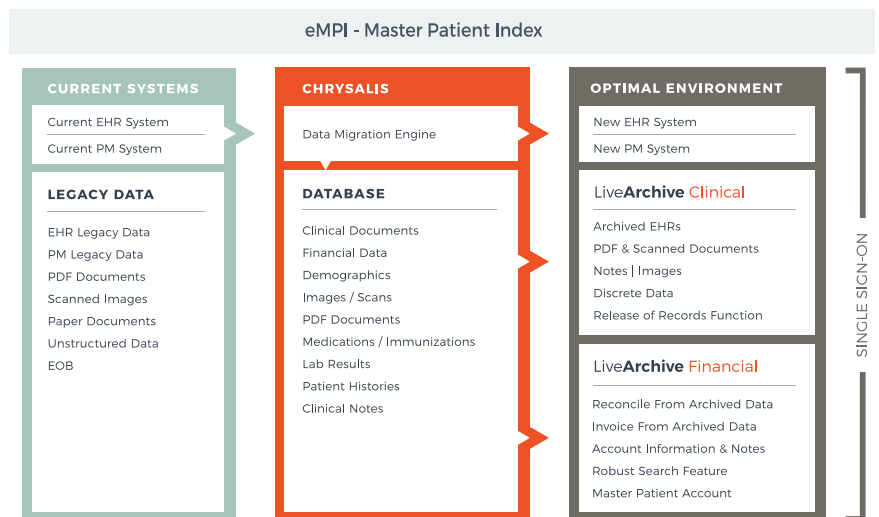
eMPI - Master Patient Index

CURRENT SYSTEMS

Current EHR System

Current PM System

LEGACY DATA

EHR Legacy Data
PM Legacy Data
PDF Documents
Scanned Images
Paper Documents
Unstructured Data
EOB

CHRYSALIS

Data Migration Engine

DATABASE

Clinical Documents
Financial Data
Demographics
Images / Scans
PDF Documents
Medications / Immunizations
Lab Results
Patient Histories
Clinical Notes

OPTIMAL ENVIRONMENT

New EHR System

New PM System

LiveArchive Clinical

Archived EHRs
PDF & Scanned Documents
Notes | Images
Discrete Data
Release of Records Function

LiveArchive Financial

Reconcile From Archived Data
Invoice From Archived Data
Account Information & Notes
Robust Search Feature
Master Patient Account

SINGLE SIGN-ON